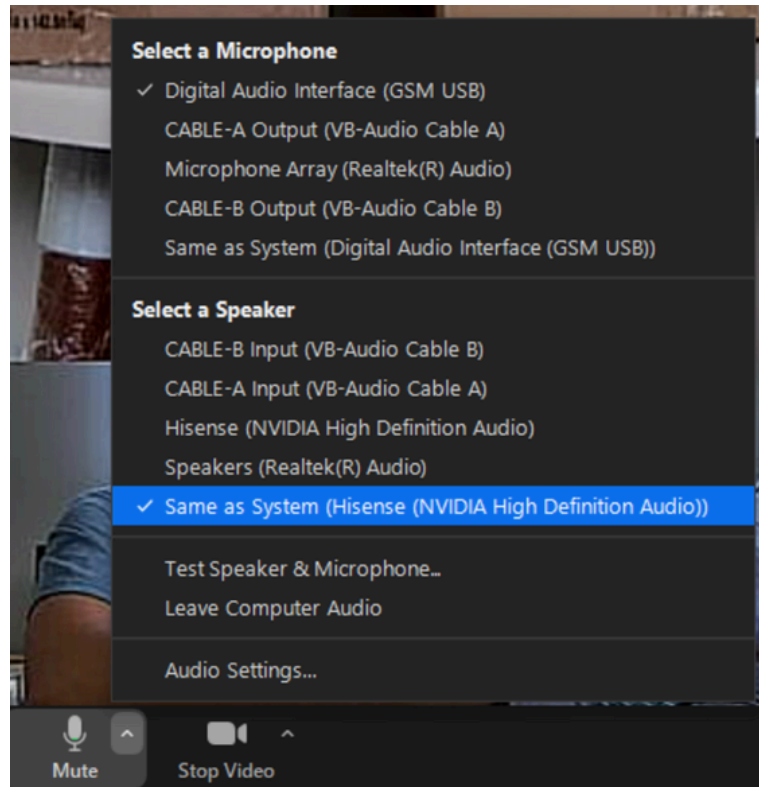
Select a Microphone
✓ Digital Audio Interface (GSM USB)
CABLE-A Output (VB-Audio Cable A)
Microphone Array (Realtek(R) Audio)
CABLE-B Output (VB-Audio Cable B)
Same as System (Digital Audio Interface (GSM USB))

Select a Speaker
CABLE-B Input (VB-Audio Cable B)
CABLE-A Input (VB-Audio Cable A)
Hisense (NVIDIA High Definition Audio)
Speakers (Realtek(R) Audio)
✓ Same as System (Hisense (NVIDIA High Definition Audio))

Test Speaker & Microphone...
Leave Computer Audio

Audio Settings...

Mute
Stop Video